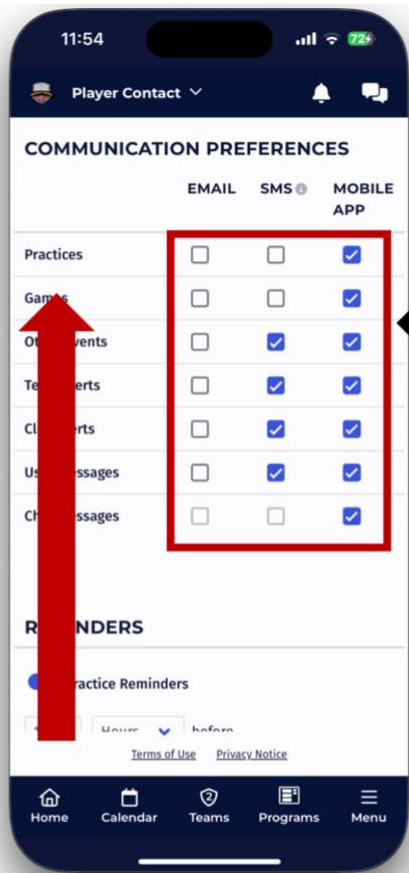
11:54

72

Player Contact

COMMUNICATION PREFERENCES

| | EMAIL | SMS | MOBILE APP |
|---|---|---|---|
| Practices | | | |
| Gam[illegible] | | | |
| Ot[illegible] vents | | | |
| Te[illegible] erts | | | |
| Cl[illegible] erts | | | |
| U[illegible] ssages | | | |
| Ch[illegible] ssages | | | |

R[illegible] NDERS

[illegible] ractice Reminders

Hours before

Terms of Use Privacy Notice

Home Calendar Teams Programs Menu